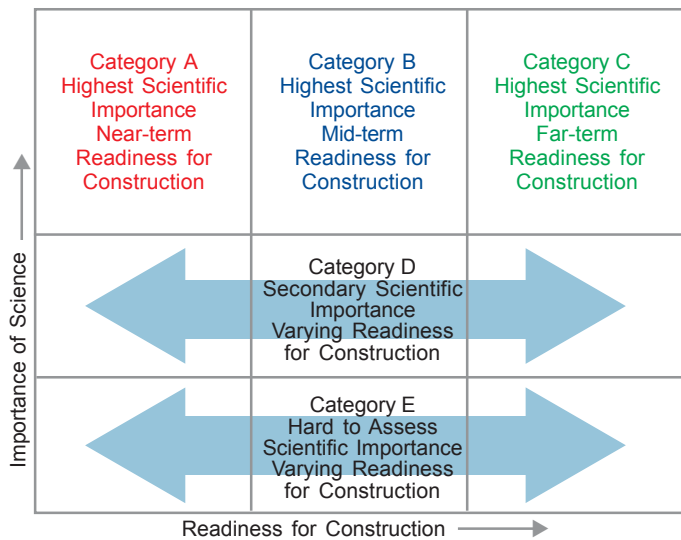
Category A
Highest Scientific Importance
Near-term Readiness for Construction

Category B
Highest Scientific Importance
Mid-term Readiness for Construction

Category C
Highest Scientific Importance
Far-term Readiness for Construction

Category D
Secondary Scientific Importance
Varying Readiness for Construction

Category E
Hard to Assess Scientific Importance
Varying Readiness for Construction

Importance of Science

Readiness for Construction